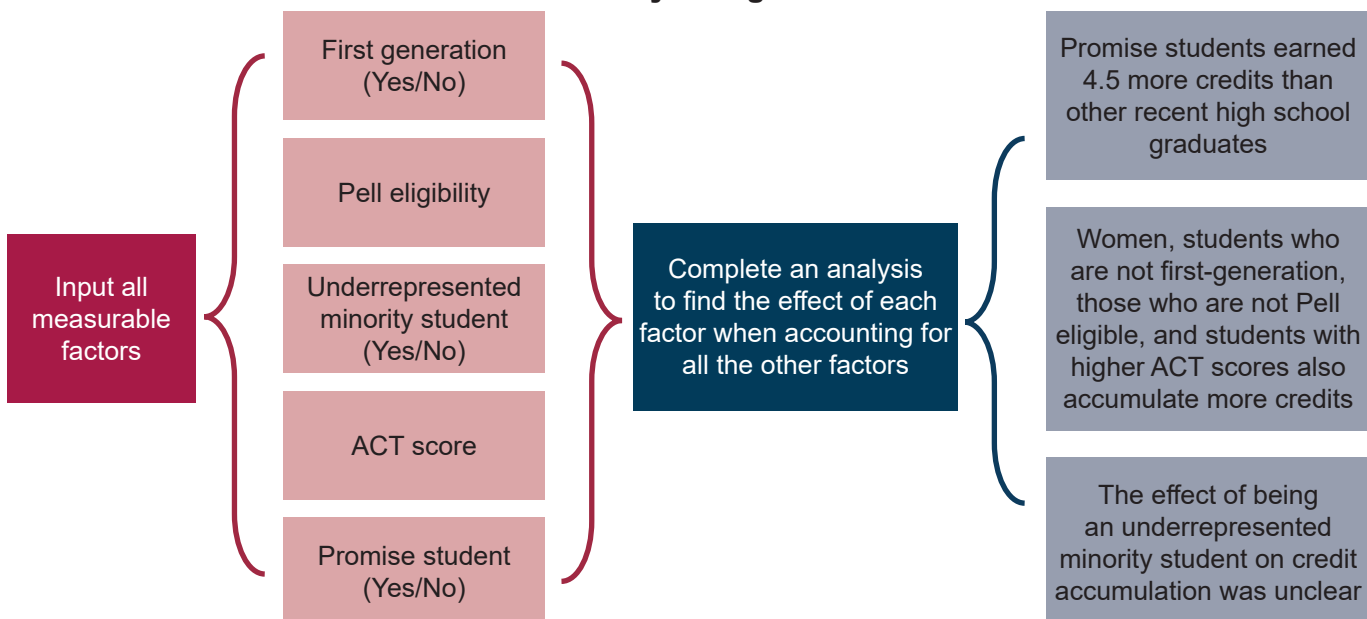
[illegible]

Input all measurable factors

First generation (Yes/No)

Pell eligibility

Underrepresented minority student (Yes/No)

ACT score

Promise student (Yes/No)

Complete an analysis to find the effect of each factor when accounting for all the other factors

Promise students earned 4.5 more credits than other recent high school graduates

Women, students who are not first-generation, those who are not Pell eligible, and students with higher ACT scores also accumulate more credits

The effect of being an underrepresented minority student on credit accumulation was unclear